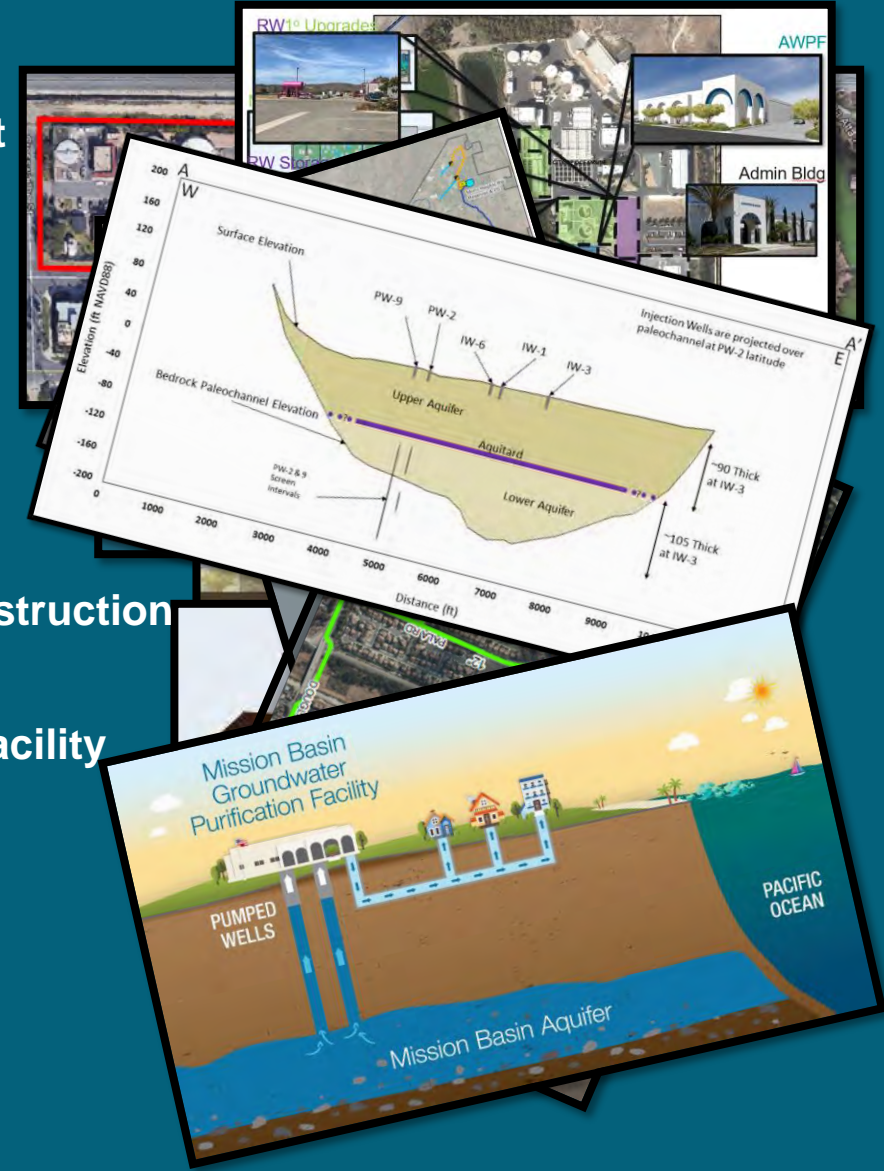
t

struction

acility

RW1° Upgrades

AWPF

RW Storage

Admin Bldg

A
W

A'
E

200
160
120
80
40
0
-40
-80
-120
-160
-200

Elevation (ft NAVD88)

Surface Elevation

PW-9

PW-2

IW-6

IW-1

IW-3

Injection Wells are projected over paleochannel at PW-2 latitude

Bedrock Paleochannel Elevation

Upper Aquifer

Aquitard

Lower Aquifer

PW-2 & 9 Screen Intervals

~90 Thick at IW-3

~105 Thick at IW-3

0
1000
2000
3000
4000
5000
6000
7000
8000
9000

Distance (ft)

Mission Basin Groundwater Purification Facility

PUMPED WELLS

PACIFIC OCEAN

Mission Basin Aquifer